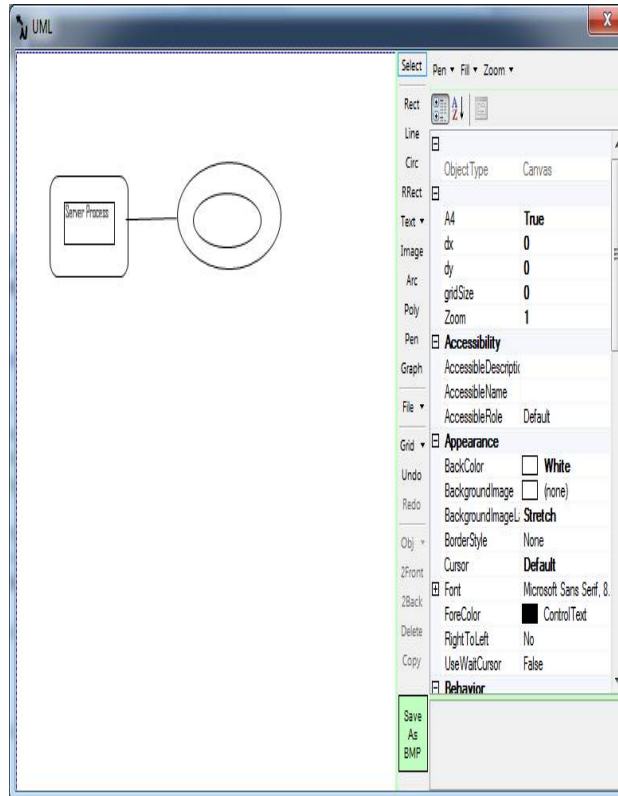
UML

Server Process

Select
Rect
Line
Circ
RRect
Text ▾
Image
Arc
Poly
Pen
Graph
File ▾
Grid ▾
Undo
Redo
Obj ▾
2Front
2Back
Delete
Copy
Save As BMP

Pen ▾ Fill ▾ Zoom ▾

| | |
|---|---|
| ObjectType | Canvas |
| A4 | True |
| dx | 0 |
| dy | 0 |
| gridSize | 0 |
| Zoom | 1 |
| **Accessibility** | |
| AccessibleDescriptio | |
| AccessibleName | |
| AccessibleRole | Default |
| **Appearance** | |
| BackColor | White |
| BackgroundImage | (none) |
| BackgroundImageLa | Stretch |
| BorderStyle | None |
| Cursor | Default |
| Font | Microsoft Sans Serif, 8. |
| ForeColor | ControlText |
| RightToLeft | No |
| UseWaitCursor | False |
| **Behavior** | |